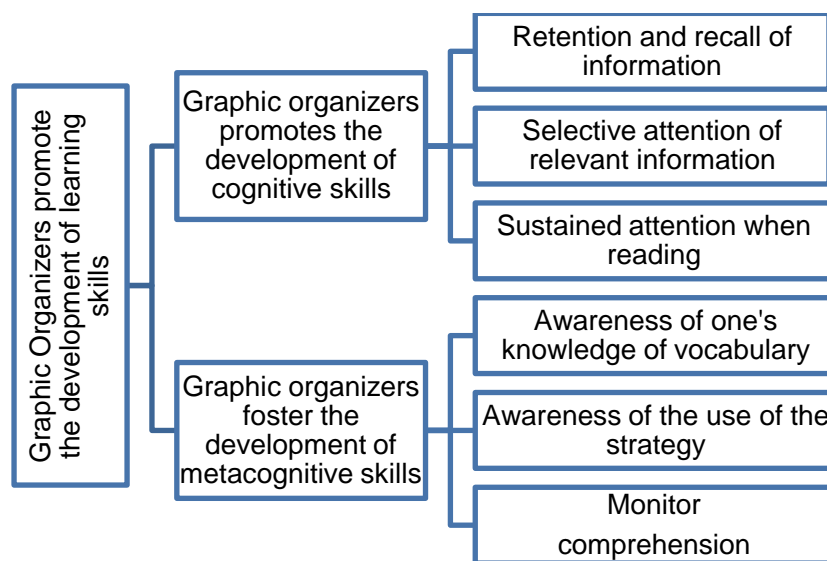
Graphic Organizers promote the development of learning skills

Graphic organizers promotes the development of cognitive skills

Retention and recall of information

Selective attention of relevant information

Sustained attention when reading

Graphic organizers foster the development of metacognitive skills

Awareness of one's knowledge of vocabulary

Awareness of the use of the strategy

Monitor comprehension